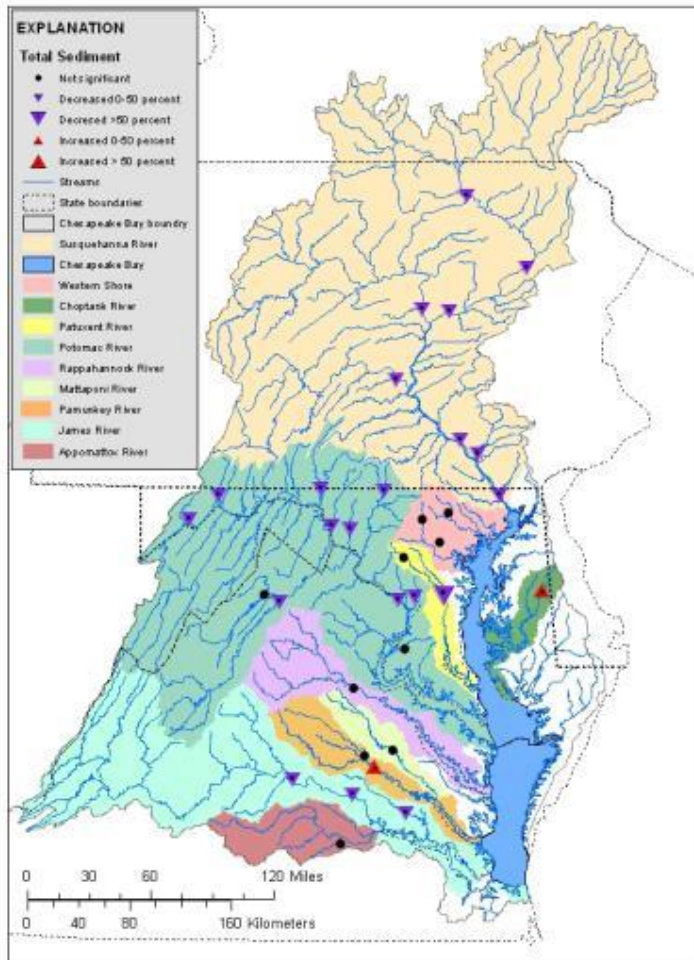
EXPLANATION
Total Sediment
Not significant
Decreased 0-50 percent
Decreased >50 percent
Increased 0-50 percent
Increased > 50 percent
Streams
State boundaries
Chesapeake Buy boundry
Susquehanna River
Chesapeake Buy
Western Shore
Choptank River
Patuxent River
Potomac River
Rappahannock River
Mattaponi River
Pamunkey River
James River
Appomattox River

0 30 60 120 Miles
0 40 80 160 Kilometers